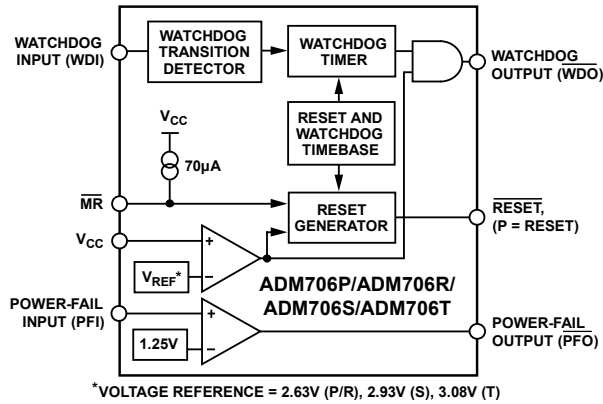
WATCHDOG INPUT (WDI)

WATCHDOG TRANSITION DETECTOR

WATCHDOG TIMER

WATCHDOG OUTPUT ($\overline{WDO}$)

$V_{CC}$

70µA

RESET AND WATCHDOG TIMEBASE

$\overline{MR}$

RESET GENERATOR

$\overline{RESET}$, (P = RESET)

$V_{CC}$

+

–

$V_{REF}$*

ADM706P/ADM706R/ ADM706S/ADM706T

POWER-FAIL INPUT (PFI)

+

–

1.25V

POWER-FAIL OUTPUT ($\overline{PFO}$)

*VOLTAGE REFERENCE = 2.63V (P/R), 2.93V (S), 3.08V (T)